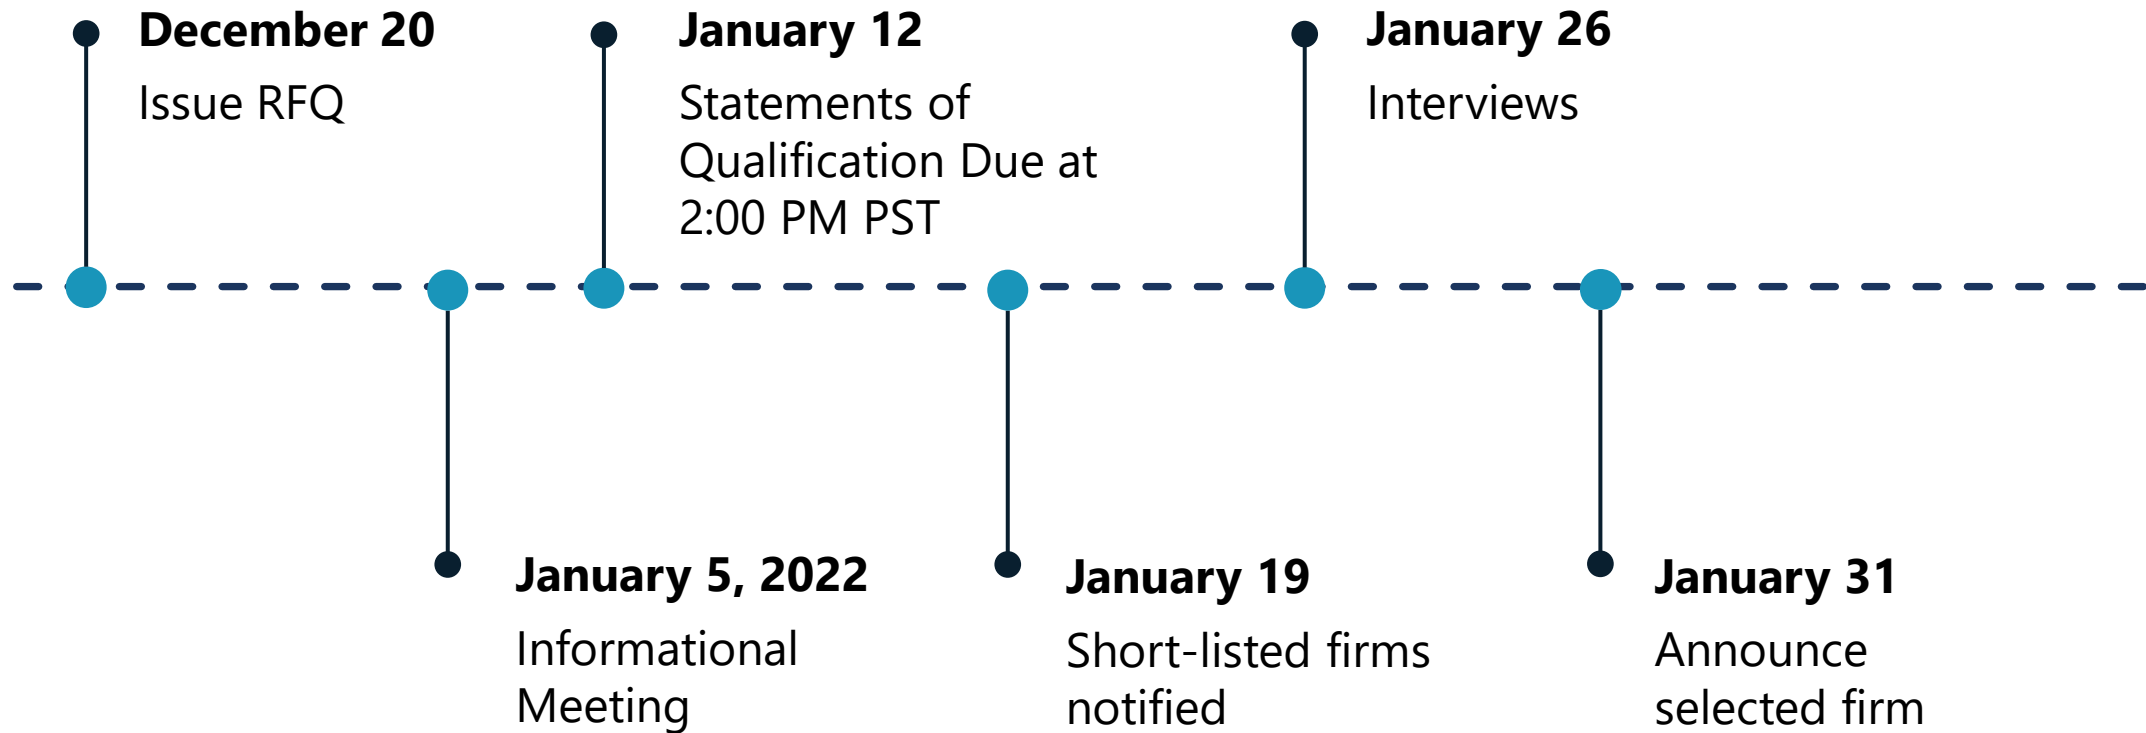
December 20
Issue RFQ

January 5, 2022
Informational Meeting

January 12
Statements of Qualification Due at 2:00 PM PST

January 19
Short-listed firms notified

January 26
Interviews

January 31
Announce selected firm